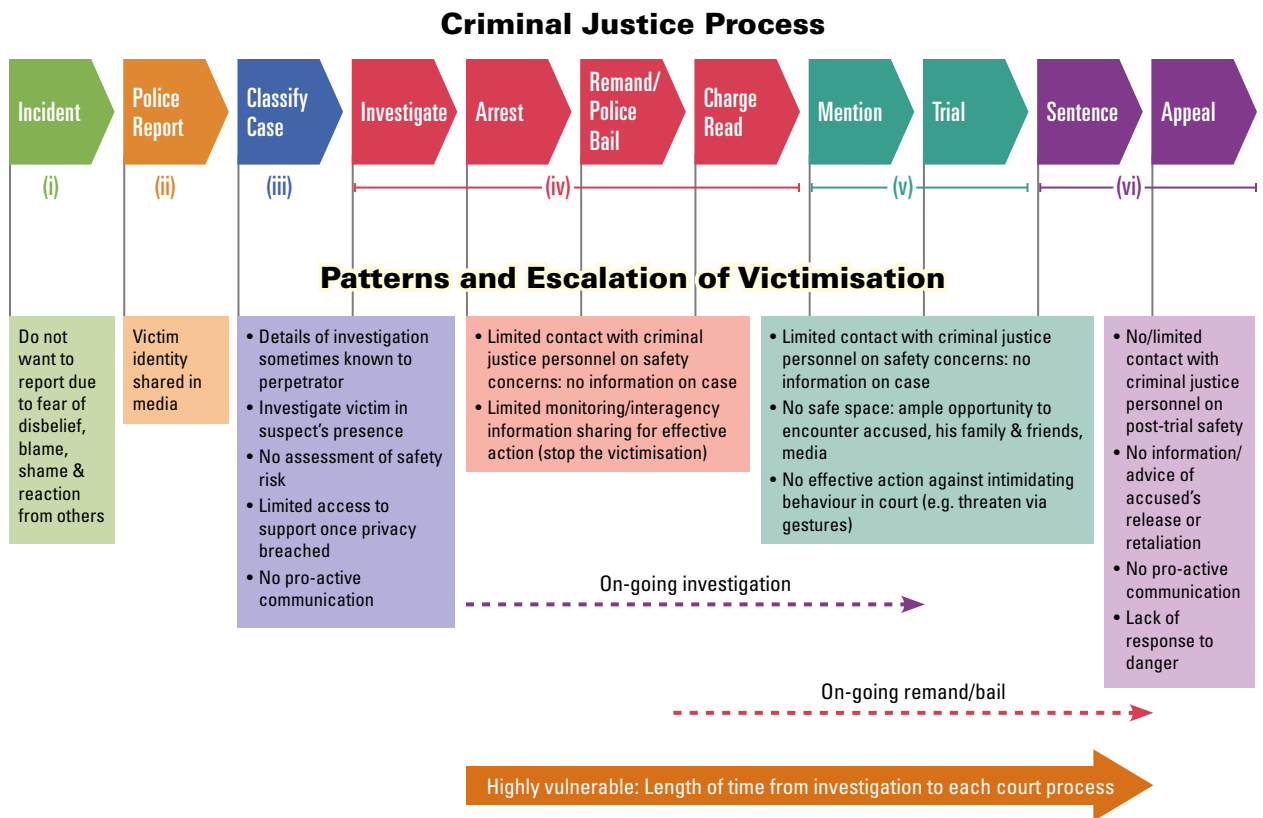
Criminal Justice Process

Incident

Police Report

Classify Case

Investigate

Arrest

Remand/ Police Bail

Charge Read

Mention

Trial

Sentence

Appeal

(i)

(ii)

(iii)

(iv)

(v)

(vi)

Patterns and Escalation of Victimisation

Do not want to report due to fear of disbelief, blame, shame & reaction from others

Victim identity shared in media

• Details of investigation sometimes known to perpetrator
• Investigate victim in suspect's presence
• No assessment of safety risk
• Limited access to support once privacy breached
• No pro-active communication

• Limited contact with criminal justice personnel on safety concerns: no information on case
• Limited monitoring/interagency information sharing for effective action (stop the victimisation)

• Limited contact with criminal justice personnel on safety concerns: no information on case
• No safe space: ample opportunity to encounter accused, his family & friends, media
• No effective action against intimidating behaviour in court (e.g. threaten via gestures)

• No/limited contact with criminal justice personnel on post-trial safety
• No information/ advice of accused's release or retaliation
• No pro-active communication
• Lack of response to danger

On-going investigation

On-going remand/bail

Highly vulnerable: Length of time from investigation to each court process